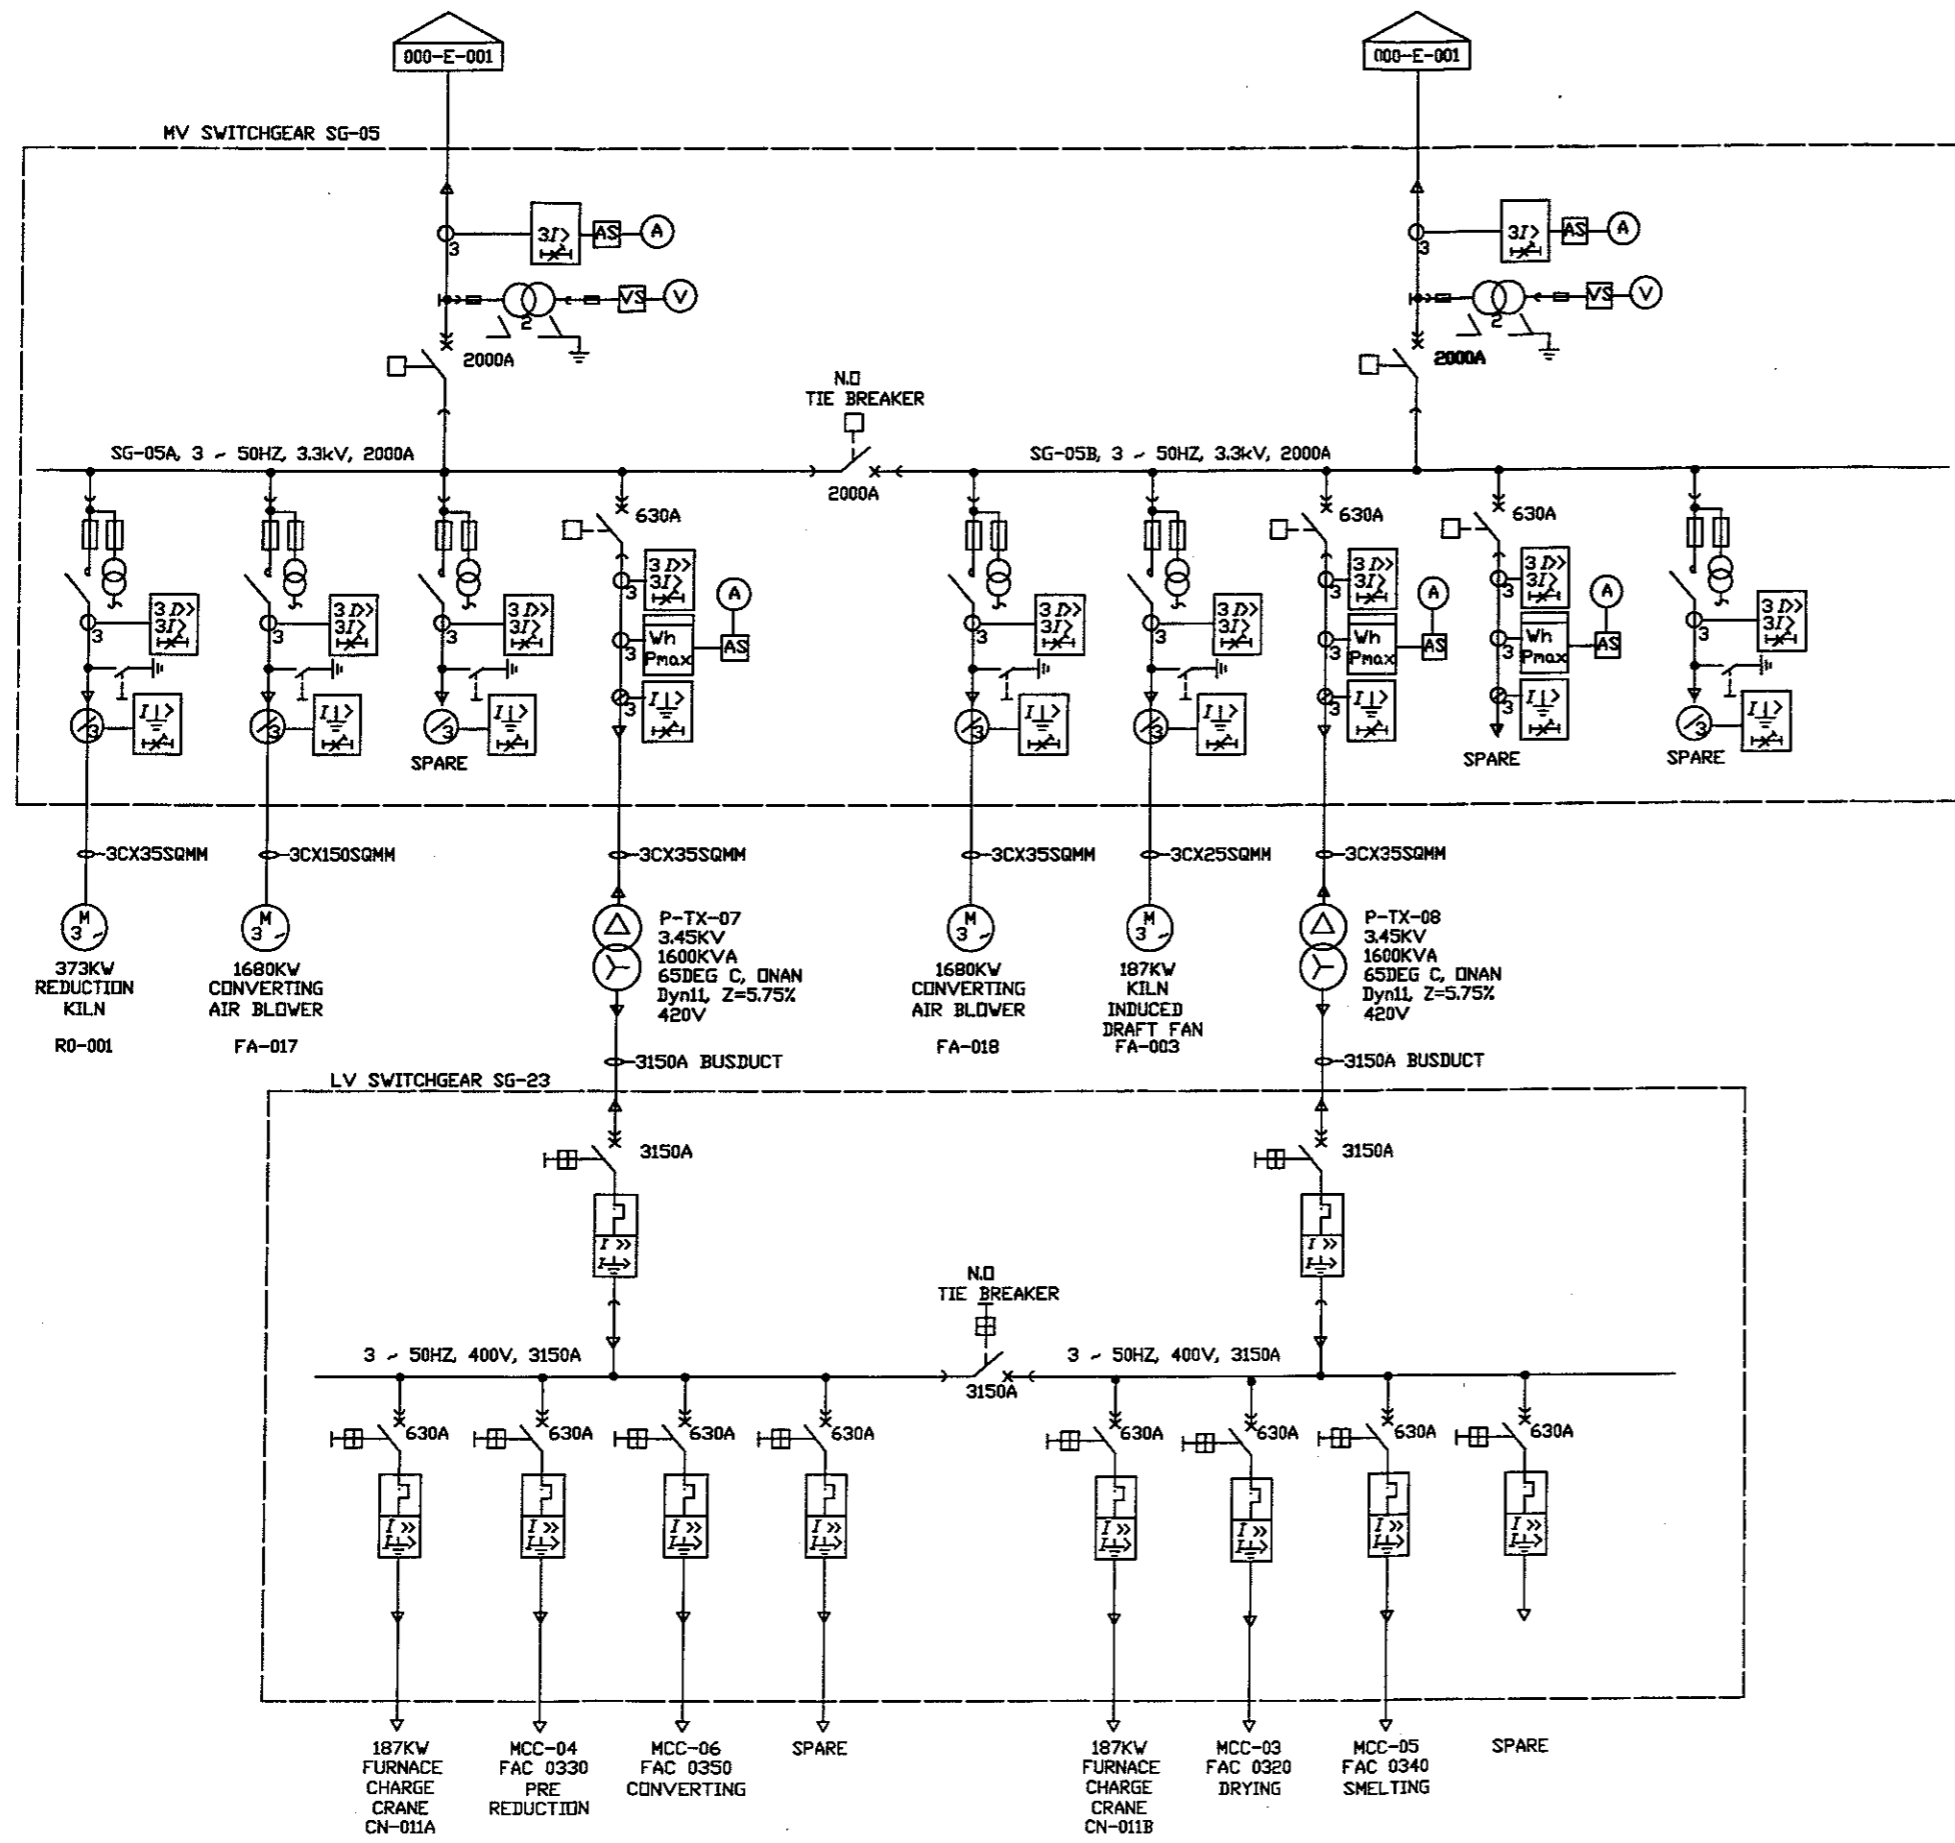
000-E-001

000-E-001

MV SWITCHGEAR SG-05

3

$3I>$

AS

A

VS

V

2

2000A

3

$3I>$

AS

A

VS

V

2

2000A

N.O
TIE BREAKER

SG-05A, 3 ~ 50HZ, 3.3kV, 2000A

2000A

SG-05B, 3 ~ 50HZ, 3.3kV, 2000A

630A

630A

630A

3

$3I>>$
$3I>$

3

$3I>>$
$3I>$

3

$3I>>$
$3I>$

3

$3I>>$
$3I>$

A

Wh
Pmax

AS

$I\downarrow>$

3

3

3

3

$I\downarrow>$

$I\downarrow>$

SPARE

$I\downarrow>$

3

$3I>>$
$3I>$

3

$3I>>$
$3I>$

3

$3I>>$
$3I>$

A

Wh
Pmax

AS

3

3

$I\downarrow>$

3

$3I>>$
$3I>$

A

Wh
Pmax

AS

3

3

$I\downarrow>$

3

$3I>>$
$3I>$

3

3

$I\downarrow>$

$I\downarrow>$

$I\downarrow>$

$I\downarrow>$

SPARE

SPARE

3CX35SQMM

3CX150SQMM

3CX35SQMM

3CX35SQMM

3CX25SQMM

3CX35SQMM

M
3

373KW
REDUCTION
KILN

R0-001

M
3

1680KW
CONVERTING
AIR BLOWER

FA-017

P-TX-07
3.45KV
1600KVA
65DEG C, ONAN
Dyn11, Z=5.75%
420V

M
3

1680KW
CONVERTING
AIR BLOWER

FA-018

M
3

187KW
KILN
INDUCED
DRAFT FAN
FA-003

P-TX-08
3.45KV
1600KVA
65DEG C, ONAN
Dyn11, Z=5.75%
420V

3150A BUSDUCT

3150A BUSDUCT

LV SWITCHGEAR SG-23

3150A

3150A

$I>>$
$I\downarrow>$

$I>>$
$I\downarrow>$

N.O
TIE BREAKER

3 ~ 50HZ, 400V, 3150A

3150A

3 ~ 50HZ, 400V, 3150A

630A

630A

630A

630A

630A

630A

630A

630A

$I>>$
$I\downarrow>$

$I>>$
$I\downarrow>$

$I>>$
$I\downarrow>$

$I>>$
$I\downarrow>$

$I>>$
$I\downarrow>$

$I>>$
$I\downarrow>$

$I>>$
$I\downarrow>$

$I>>$
$I\downarrow>$

187KW
FURNACE
CHARGE
CRANE
CN-011A

MCC-04
FAC 0330
PRE
REDUCTION

MCC-06
FAC 0350
CONVERTING

SPARE

187KW
FURNACE
CHARGE
CRANE
CN-011B

MCC-03
FAC 0320
DRYING

MCC-05
FAC 0340
SMELTING

SPARE